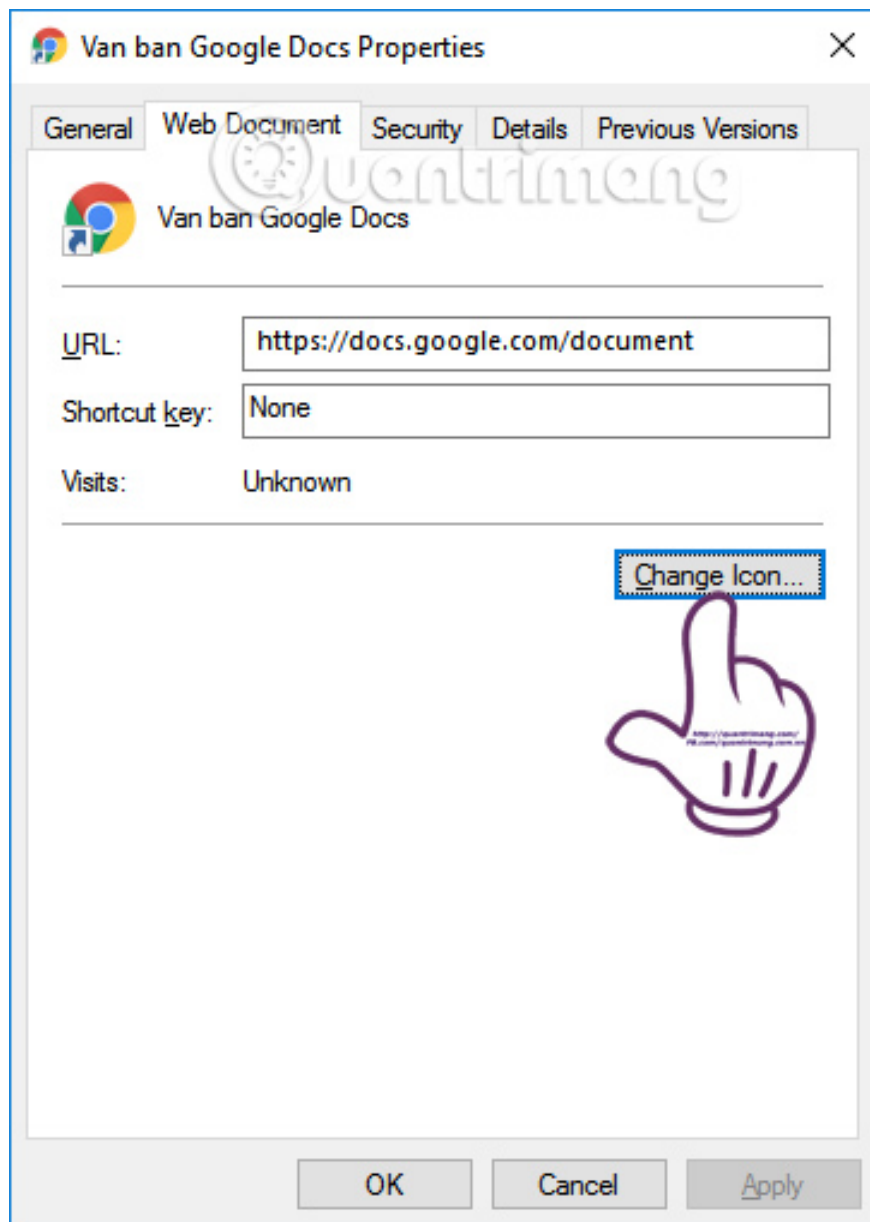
Van ban Google Docs Properties

General | Web Document | Security | Details | Previous Versions

uantrimang

Van ban Google Docs

URL: https://docs.google.com/document

Shortcut key: None

Visits: Unknown

Change Icon...

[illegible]

OK

Cancel

Apply